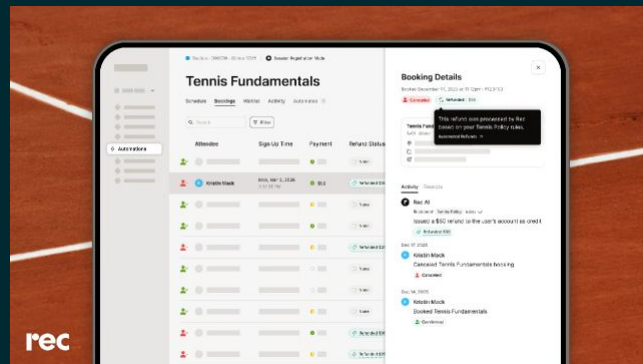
Tennis Fundamentals

Schedule Bookings Waitlist Activity Automations

Search Filter

Attendee Sign Up Time Payment Refund Status

Kristin Mack Mon, Mar 5, 2026 $50 Refunded $50

Automations

Booking Details

Booking December 11, 2025 at 11:12pm · PS2573

Canceled Refunded $50

This refund was processed by Rec based on your Tennis Policy rules.

Tennis Fund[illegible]

Activity Receipts

Rec AI

Issued a $50 refund to the user's account as cred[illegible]

Refunded $50

Dec 17, 2024

Kristin Mack

Canceled Tennis Fundamentals booking

Canceled

Dec 14, 2025

Kristin Mack

Booked Tennis Fundamentals

Confirmed

rec